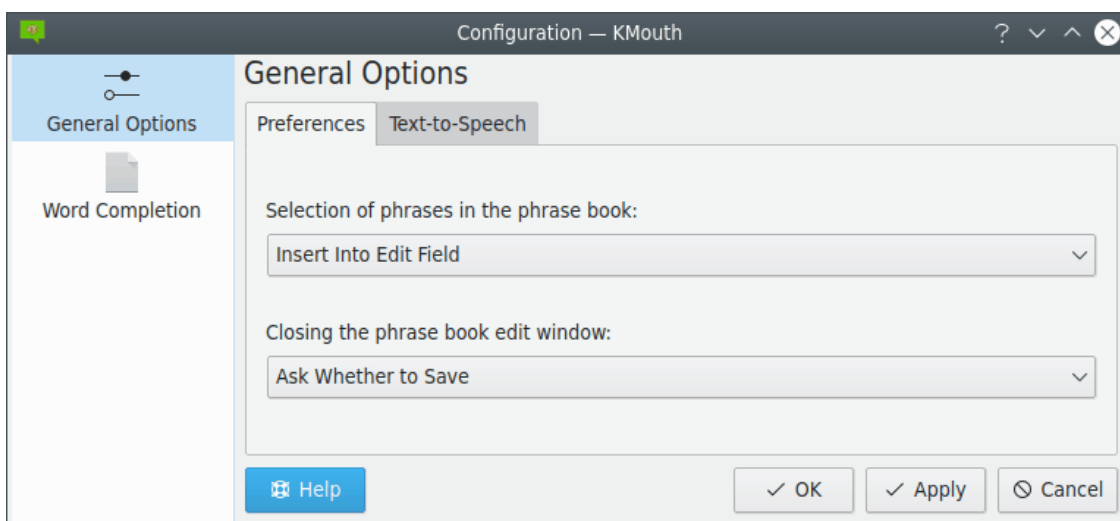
Configuration — KMouth

General Options

Word Completion

General Options

Preferences

Text-to-Speech

Selection of phrases in the phrase book:

Insert Into Edit Field

Closing the phrase book edit window:

Ask Whether to Save

Help

OK

Apply

Cancel